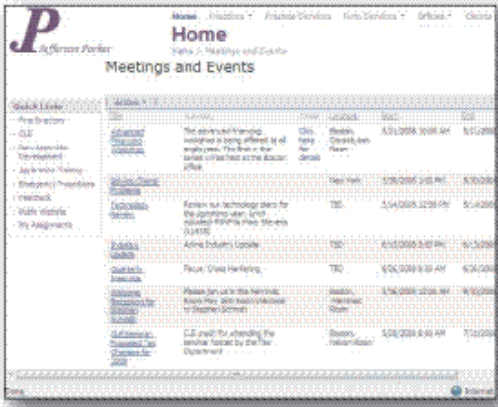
Jefferson Parker

Home Practices Practice Services Firm Services Offices

Home

Home > Meetings and Events

Meetings and Events

Quick Links

Firm Directory

CLE

New Associate Development

Application Training

Emergency Procedures

Feedback

Public Website

My Assignments

Actions

| Title | Summary | Time | Location | Start | End |
|---|---|---|---|---|---|
| Advanced Financial Workshop | The advanced financial workshop is being offered to all employees. The first in the series will be held in the Boston office. | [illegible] | Boston, Conference Room | 5/31/2006 10:00 AM | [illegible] |
| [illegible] | | | New York | 5/28/2006 2:00 PM | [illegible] |
| Technology Review | Review our technology plans for the upcoming year. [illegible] | | TBD | 5/14/2006 12:00 PM | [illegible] |
| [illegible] | Airline Industry Update | | TBD | 6/13/2006 2:00 PM | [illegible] |
| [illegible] | Focus: Cross Marketing | | TBD | 6/26/2006 9:00 AM | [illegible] |
| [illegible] | Please join us in the seminar. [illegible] | | Boston, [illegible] Room | 5/18/2006 10:00 AM | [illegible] |
| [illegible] | CLE credit for attending the seminar hosted by the Tax Department | | Boston, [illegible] Room | 5/20/2006 8:00 AM | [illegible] |

Done

Internet